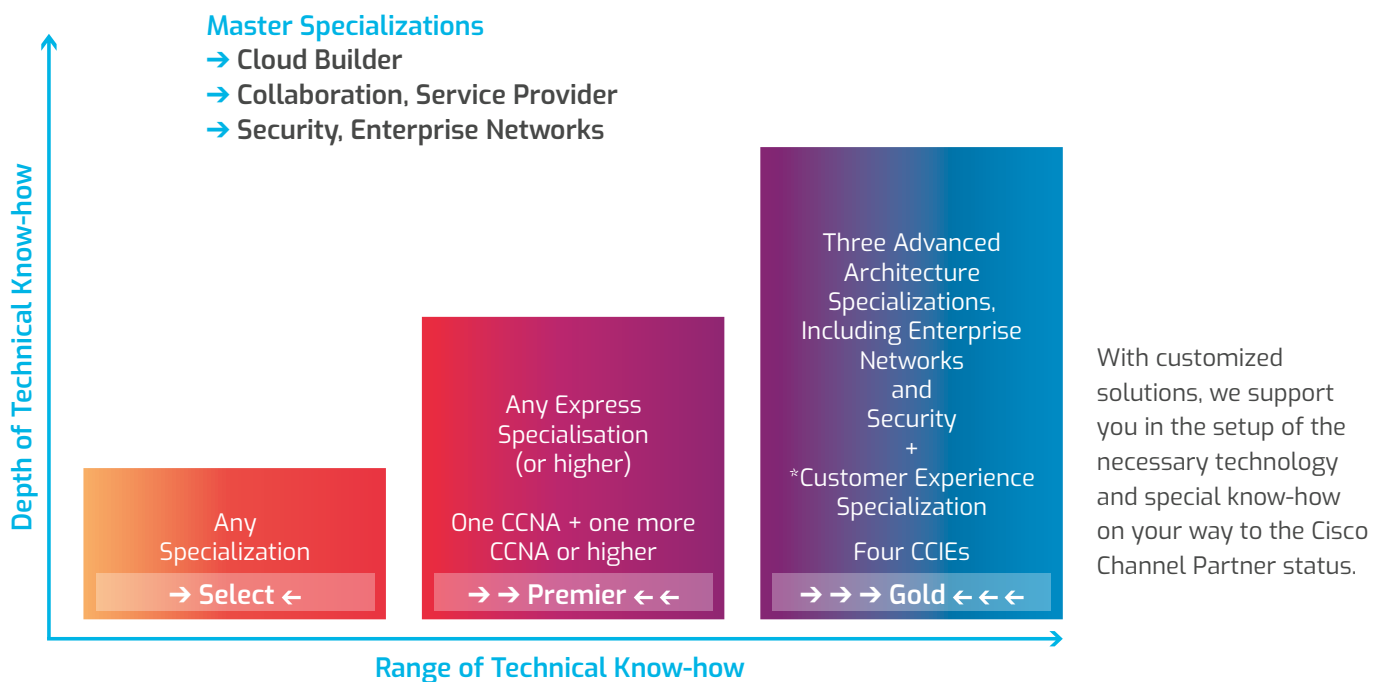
Master Specializations
➔ Cloud Builder
➔ Collaboration, Service Provider
➔ Security, Enterprise Networks

Depth of Technical Know-how

Any Specialization
➔ Select ←

Any Express Specialisation (or higher)

One CCNA + one more CCNA or higher
➔ ➔ Premier ← ←

Three Advanced Architecture Specializations, Including Enterprise Networks and Security + *Customer Experience Specialization

Four CCIEs
➔ ➔ ➔ Gold ← ← ←

With customized solutions, we support you in the setup of the necessary technology and special know-how on your way to the Cisco Channel Partner status.

Range of Technical Know-how